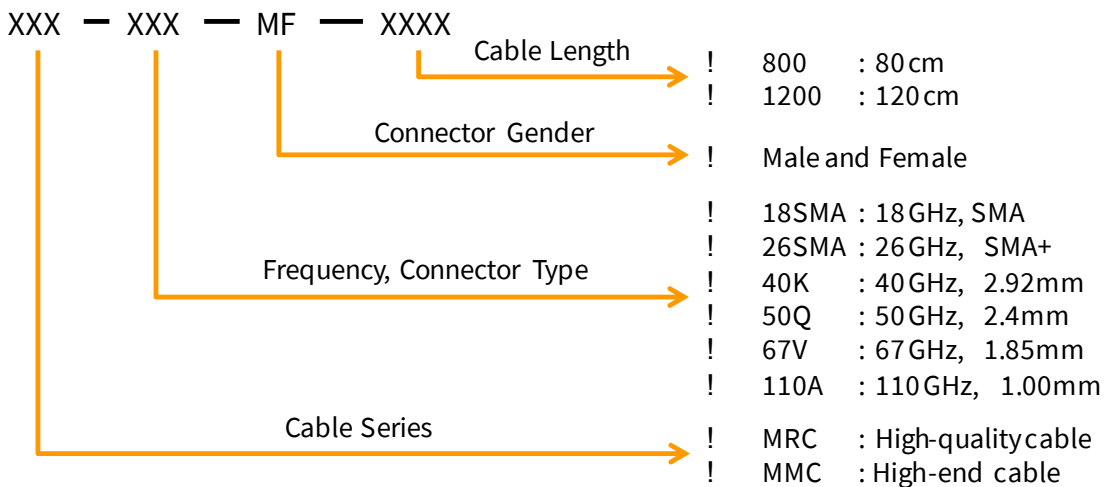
XXX — XXX — MF — XXXX

Cable Length
! 800 : 80cm
! 1200 : 120cm

Connector Gender
! Male and Female

Frequency, Connector Type
! 18SMA : 18GHz, SMA
! 26SMA : 26GHz, SMA+
! 40K : 40GHz, 2.92mm
! 50Q : 50GHz, 2.4mm
! 67V : 67GHz, 1.85mm
! 110A : 110GHz, 1.00mm

Cable Series
! MRC : High-quality cable
! MMC : High-end cable